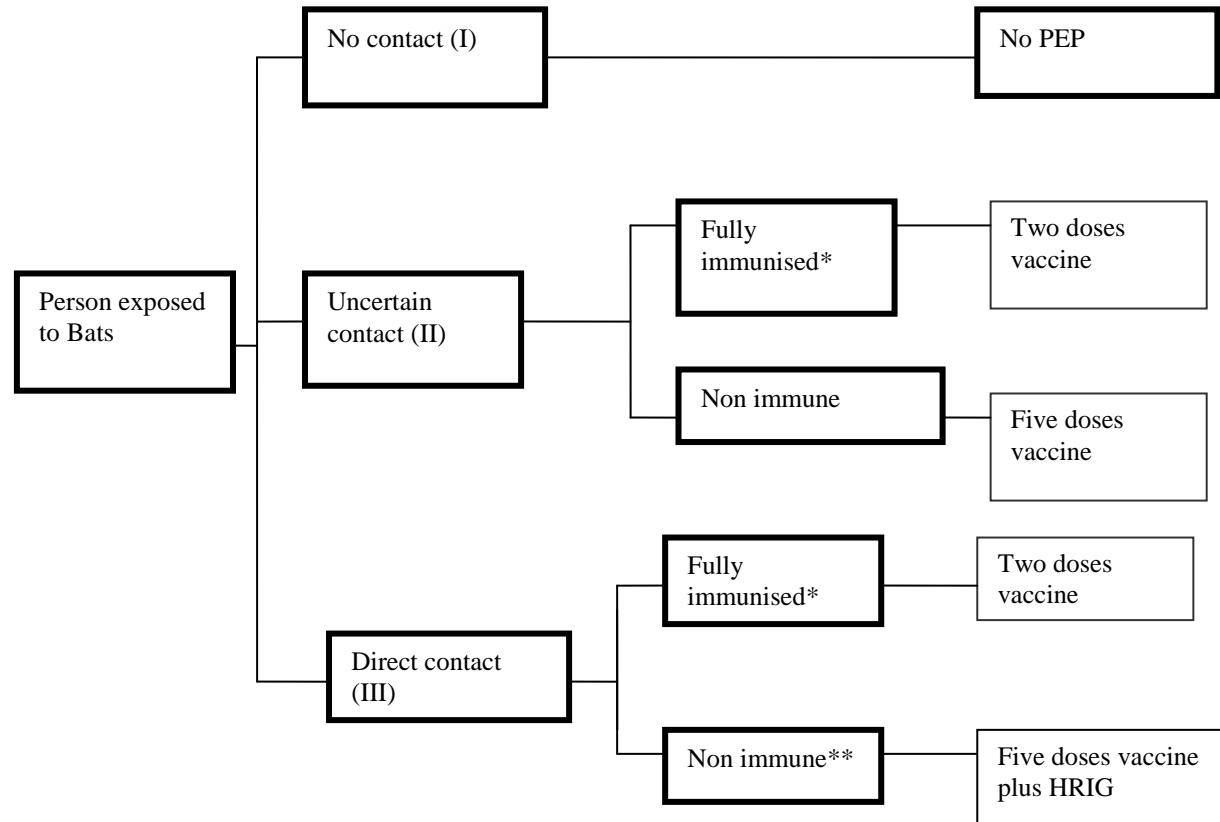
Person exposed to Bats

No contact (I)

No PEP

Uncertain contact (II)

Fully immunised*

Two doses vaccine

Non immune

Five doses vaccine

Direct contact (III)

Fully immunised*

Two doses vaccine

Non immune**

Five doses vaccine plus HRIG